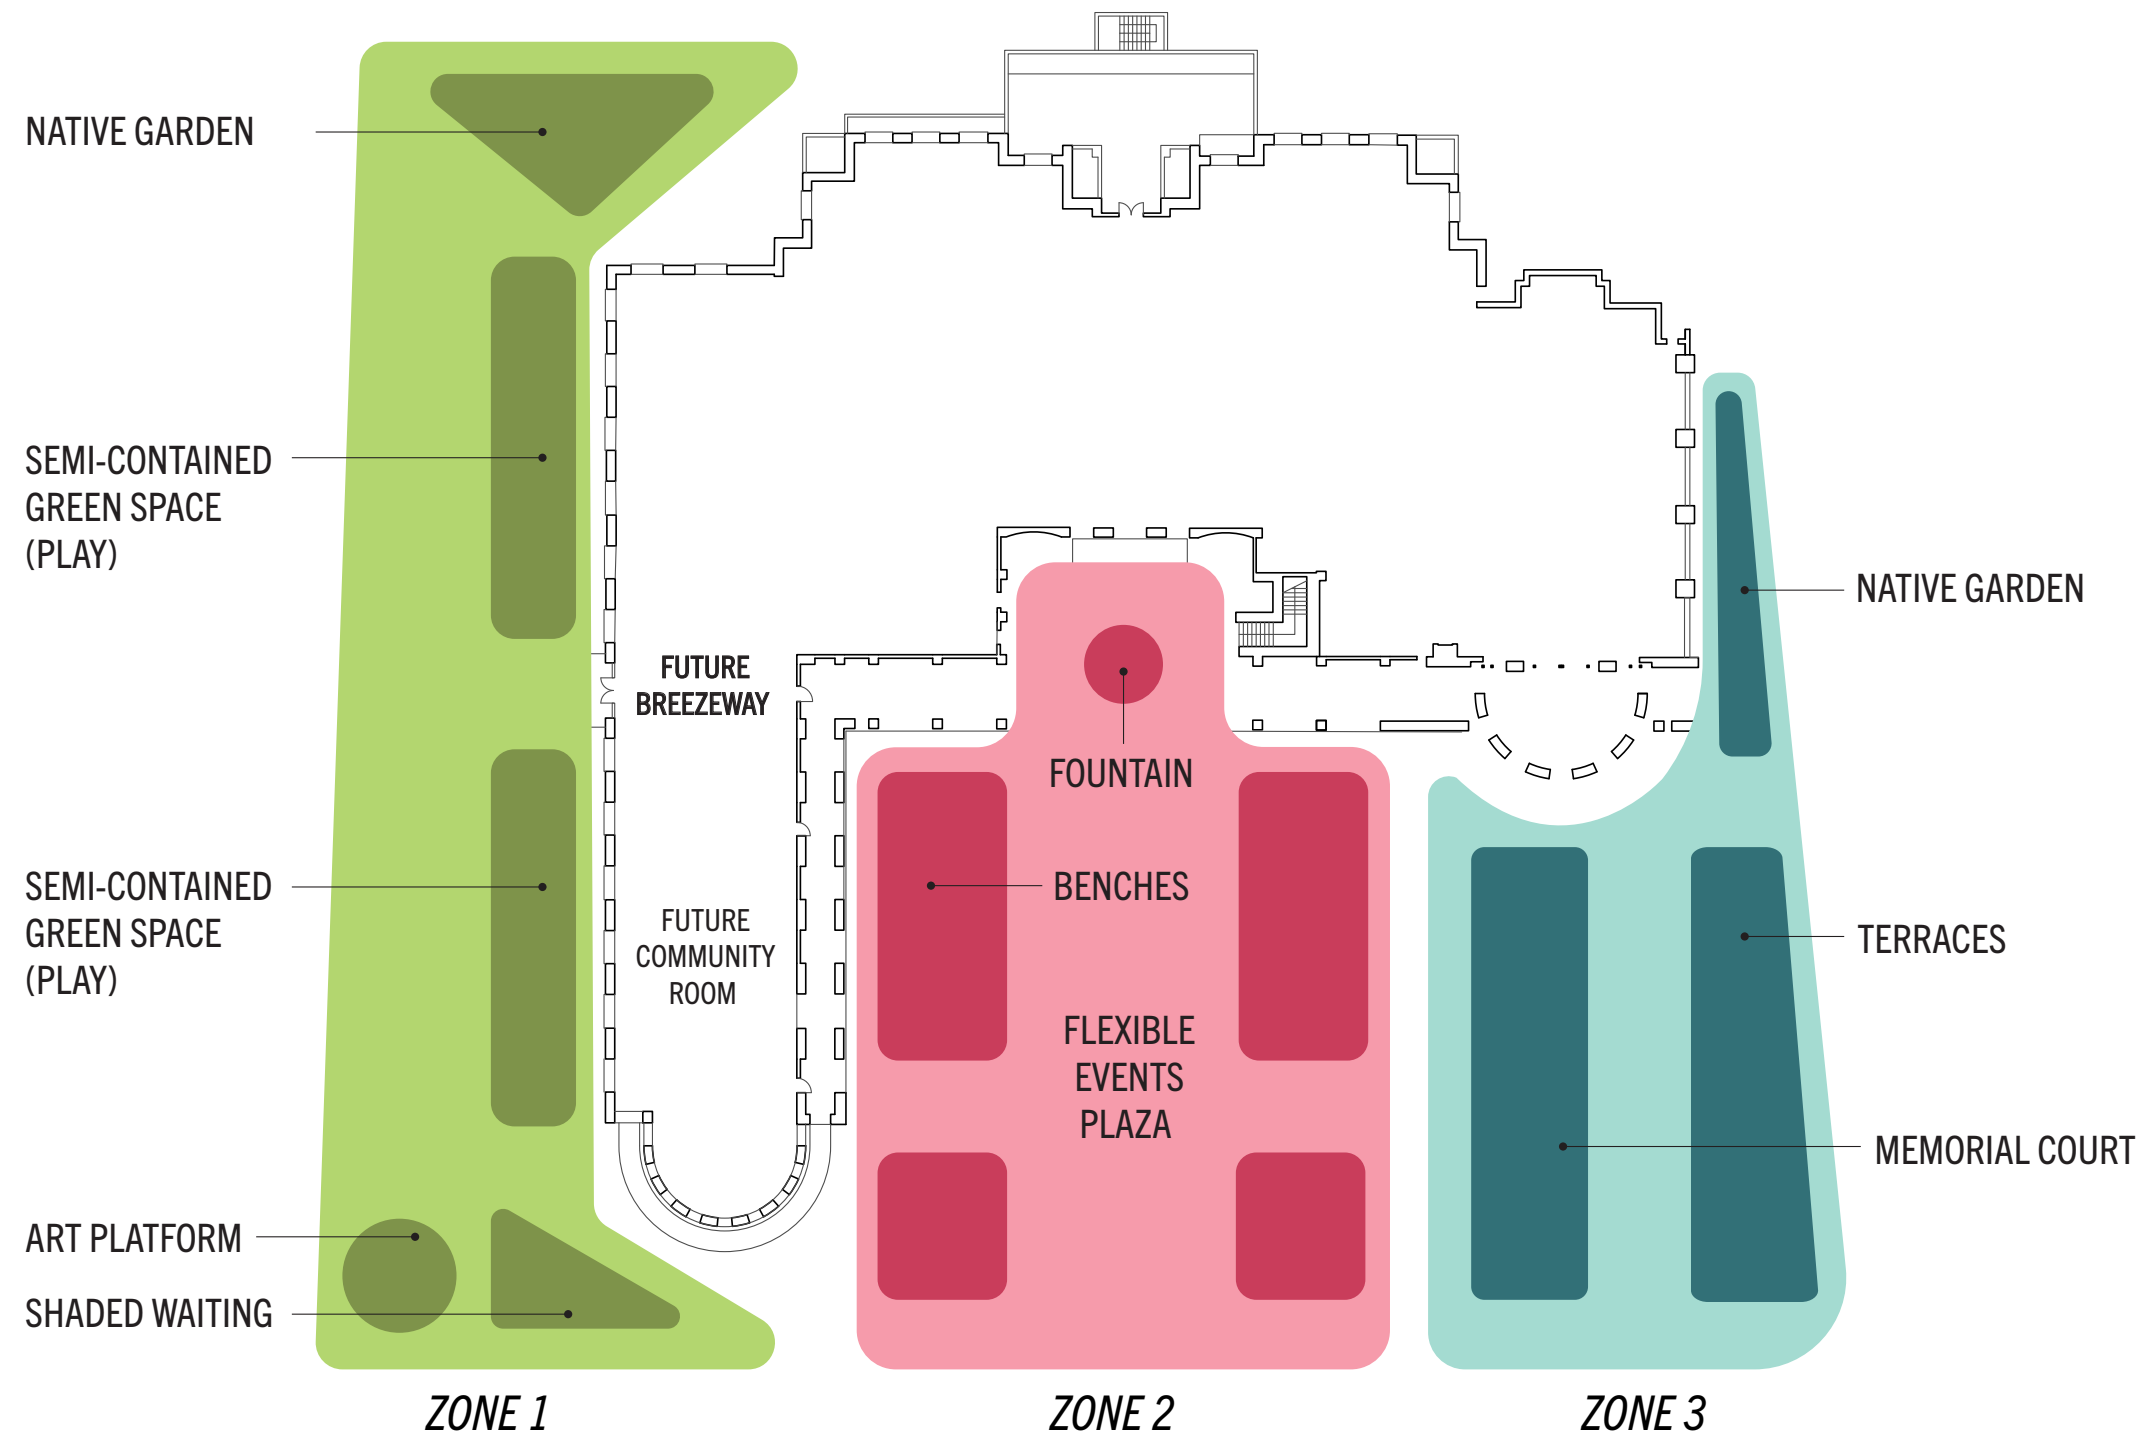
NATIVE GARDEN

SEMI-CONTAINED GREEN SPACE (PLAY)

SEMI-CONTAINED GREEN SPACE (PLAY)

ART PLATFORM

SHADED WAITING

FUTURE BREEZEWAY

FUTURE COMMUNITY ROOM

FOUNTAIN

BENCHES

FLEXIBLE EVENTS PLAZA

NATIVE GARDEN

TERRACES

MEMORIAL COURT

ZONE 1

ZONE 2

ZONE 3